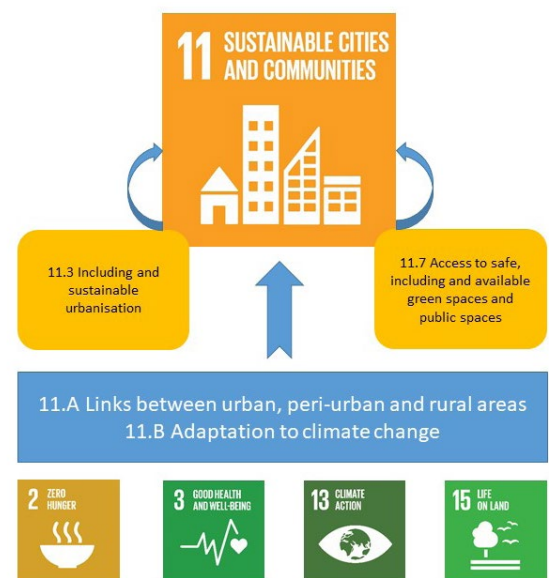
11 SUSTAINABLE CITIES AND COMMUNITIES

11.3 Including and sustainable urbanisation

11.7 Access to safe, including and available green spaces and public spaces

11.A Links between urban, peri-urban and rural areas
11.B Adaptation to climate change

2 ZERO HUNGER

3 GOOD HEALTH AND WELL-BEING

13 CLIMATE ACTION

15 LIFE ON LAND